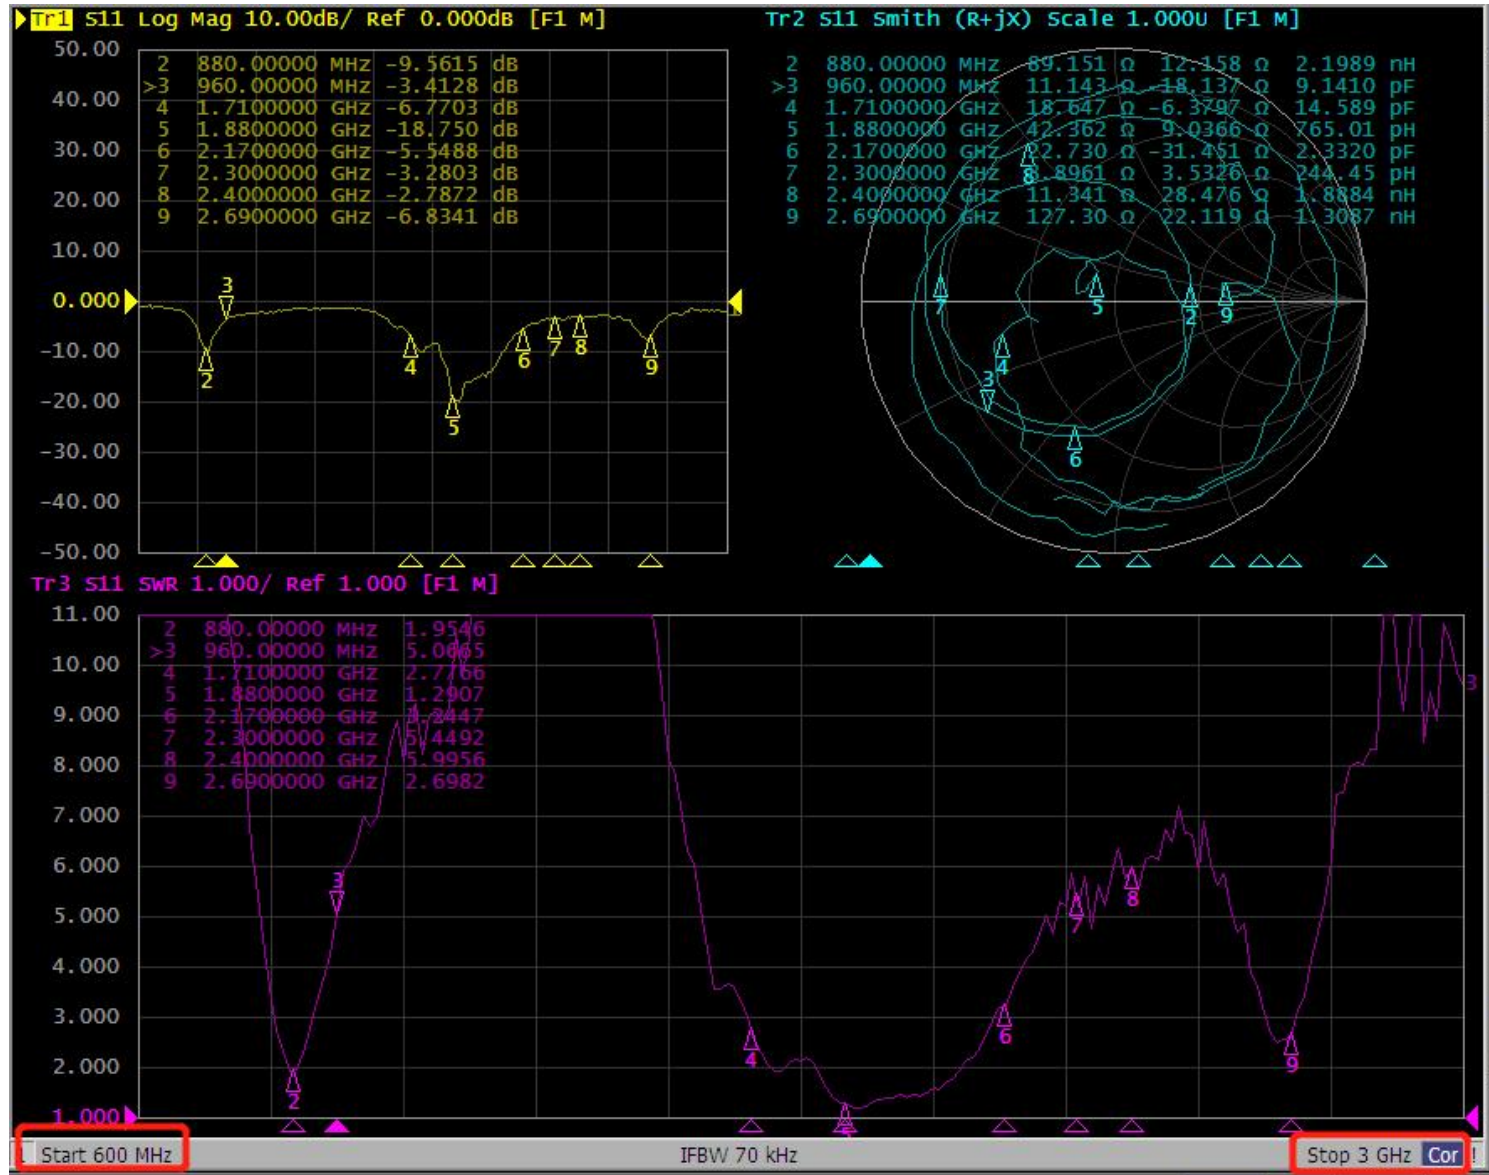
Tr1 S11 Log Mag 10.00dB/ Ref 0.000dB [F1 M]

| | | |
|---|---|---|
| 2 | 880.00000 MHz | -9.5615 dB |
| >3 | 960.00000 MHz | -3.4128 dB |
| 4 | 1.7100000 GHz | -6.7703 dB |
| 5 | 1.8800000 GHz | -18.750 dB |
| 6 | 2.1700000 GHz | -5.5488 dB |
| 7 | 2.3000000 GHz | -3.2803 dB |
| 8 | 2.4000000 GHz | -2.7872 dB |
| 9 | 2.6900000 GHz | -6.8341 dB |

50.00
40.00
30.00
20.00
10.00
0.000
-10.00
-20.00
-30.00
-40.00
-50.00

3 2 4 5 6 7 8 9

Tr2 S11 Smith (R+jX) Scale 1.000U [F1 M]

| | | | | |
|---|---|---|---|---|
| 2 | 880.00000 MHz | 89.151 Ω | 12.158 Ω | 2.1989 nH |
| >3 | 960.00000 MHz | 11.143 Ω | -18.137 Ω | 9.1410 pF |
| 4 | 1.7100000 GHz | 18.647 Ω | -6.3797 Ω | 14.589 pF |
| 5 | 1.8800000 GHz | 42.362 Ω | 9.0366 Ω | 765.01 pH |
| 6 | 2.1700000 GHz | 22.730 Ω | -31.451 Ω | 2.3320 pF |
| 7 | 2.3000000 GHz | 8.8961 Ω | 3.5326 Ω | 244.45 pH |
| 8 | 2.4000000 GHz | 11.341 Ω | 28.476 Ω | 1.8884 nH |
| 9 | 2.6900000 GHz | 127.30 Ω | 22.119 Ω | 1.3087 nH |

7 5 2 9 4 3 6 8

Tr3 S11 SWR 1.000/ Ref 1.000 [F1 M]

| | | |
|---|---|---|
| 2 | 880.00000 MHz | 1.9546 |
| >3 | 960.00000 MHz | 5.0665 |
| 4 | 1.7100000 GHz | 2.7766 |
| 5 | 1.8800000 GHz | 1.2907 |
| 6 | 2.1700000 GHz | 3.2447 |
| 7 | 2.3000000 GHz | 5.4492 |
| 8 | 2.4000000 GHz | 5.9956 |
| 9 | 2.6900000 GHz | 2.6982 |

11.00
10.00
9.000
8.000
7.000
6.000
5.000
4.000
3.000
2.000
1.000

3 2 4 5 6 7 8 9 3

1 Start 600 MHz IFBW 70 kHz Stop 3 GHz Cor